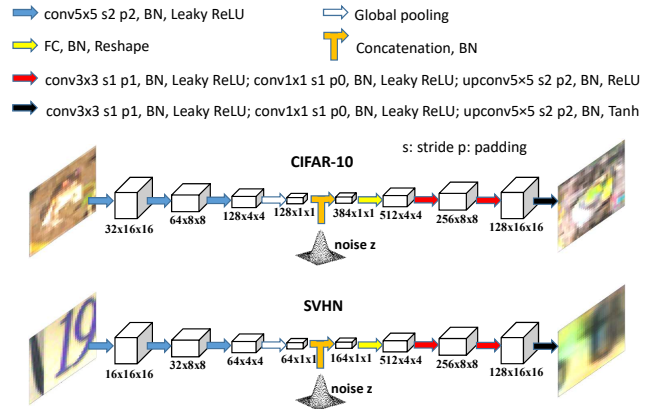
conv5x5 s2 p2, BN, Leaky ReLU

Global pooling

FC, BN, Reshape

Concatenation, BN

conv3x3 s1 p1, BN, Leaky ReLU; conv1x1 s1 p0, BN, Leaky ReLU; upconv5×5 s2 p2, BN, ReLU

conv3x3 s1 p1, BN, Leaky ReLU; conv1x1 s1 p0, BN, Leaky ReLU; upconv5×5 s2 p2, BN, Tanh

s: stride p: padding

CIFAR-10

32x16x16 64x8x8 128x4x4 128x1x1 384x1x1 512x4x4 256x8x8 128x16x16

noise z

SVHN

19

16x16x16 32x8x8 64x4x4 64x1x1 164x1x1 512x4x4 256x8x8 128x16x16

noise z